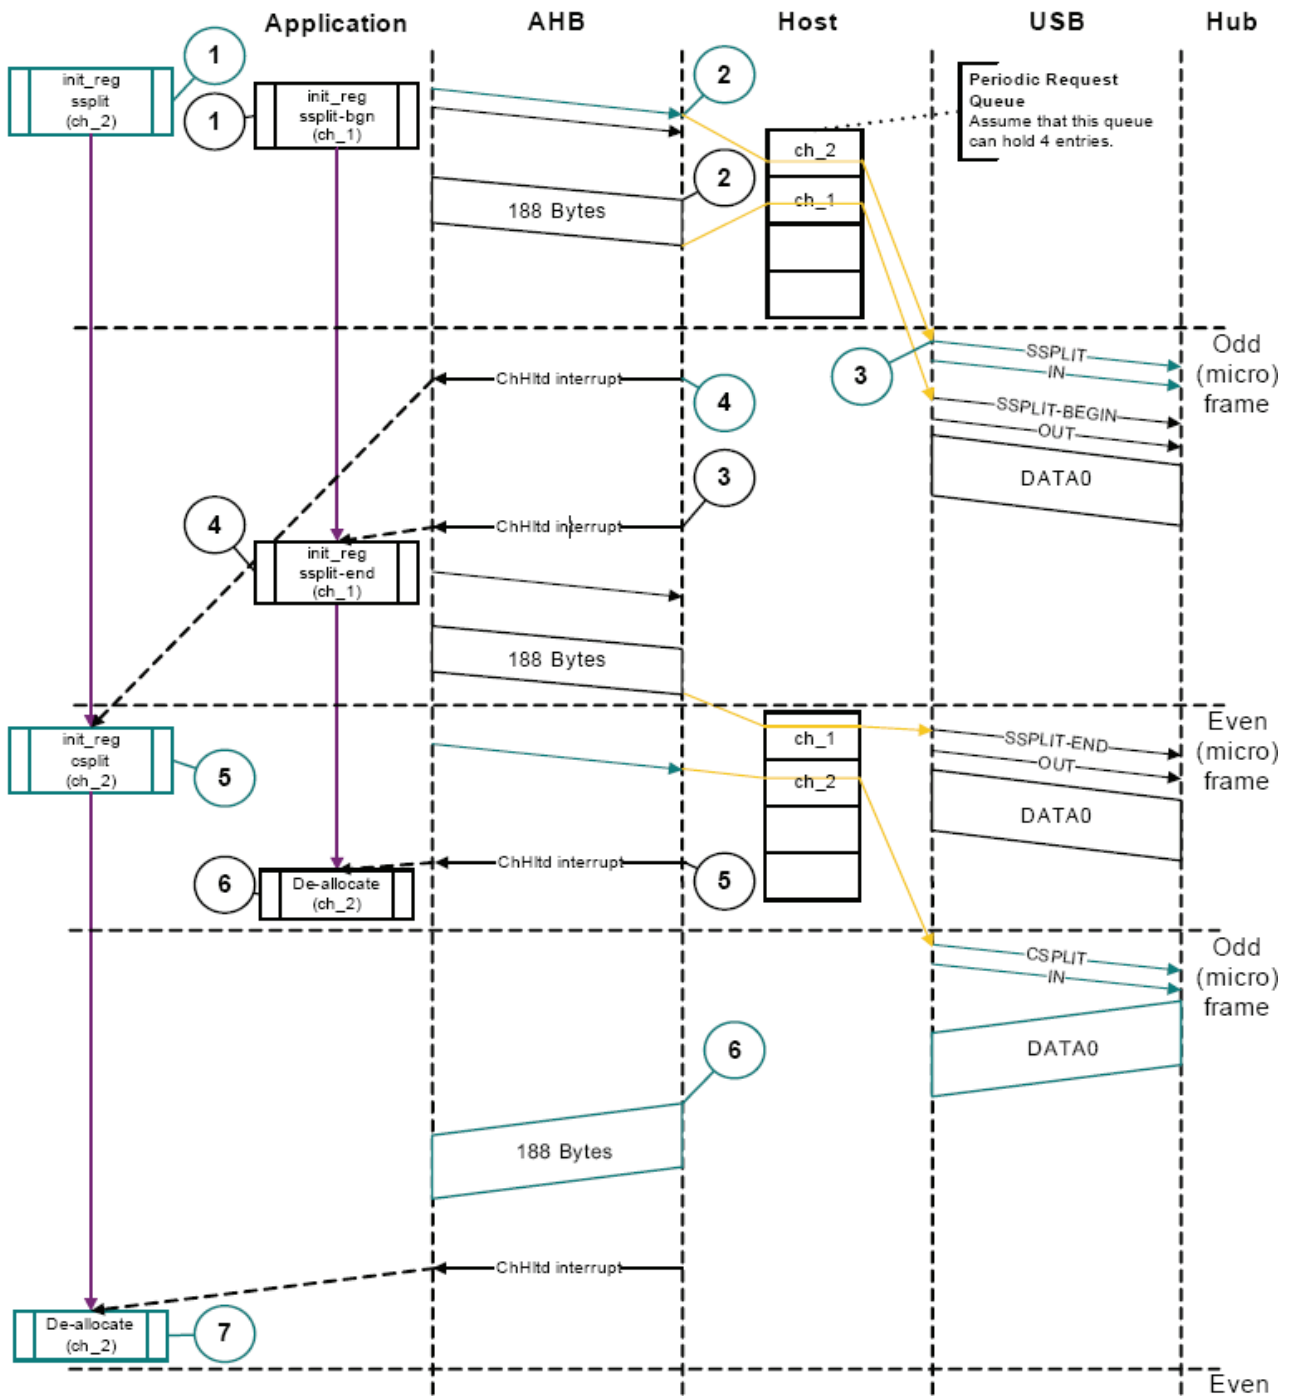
Application AHB Host USB Hub

init_reg ssplit (ch_2)

1

1

init_reg ssplit-bgn (ch_1)

2

Periodic Request Queue
Assume that this queue can hold 4 entries.

ch_2

2

ch_1

188 Bytes

Odd (micro) frame

3

SSPLIT

IN

ChHltd interrupt

4

SSPLIT-BEGIN

OUT

DATA0

3

4

ChHltd interrupt

init_reg ssplit-end (ch_1)

188 Bytes

Even (micro) frame

init_reg csplit (ch_2)

5

ch_1

SSPLIT-END

OUT

ch_2

DATA0

6

De-allocate (ch_2)

ChHltd interrupt

5

Odd (micro) frame

CSPLIT

IN

DATA0

6

188 Bytes

ChHltd interrupt

De-allocate (ch_2)

7

Even